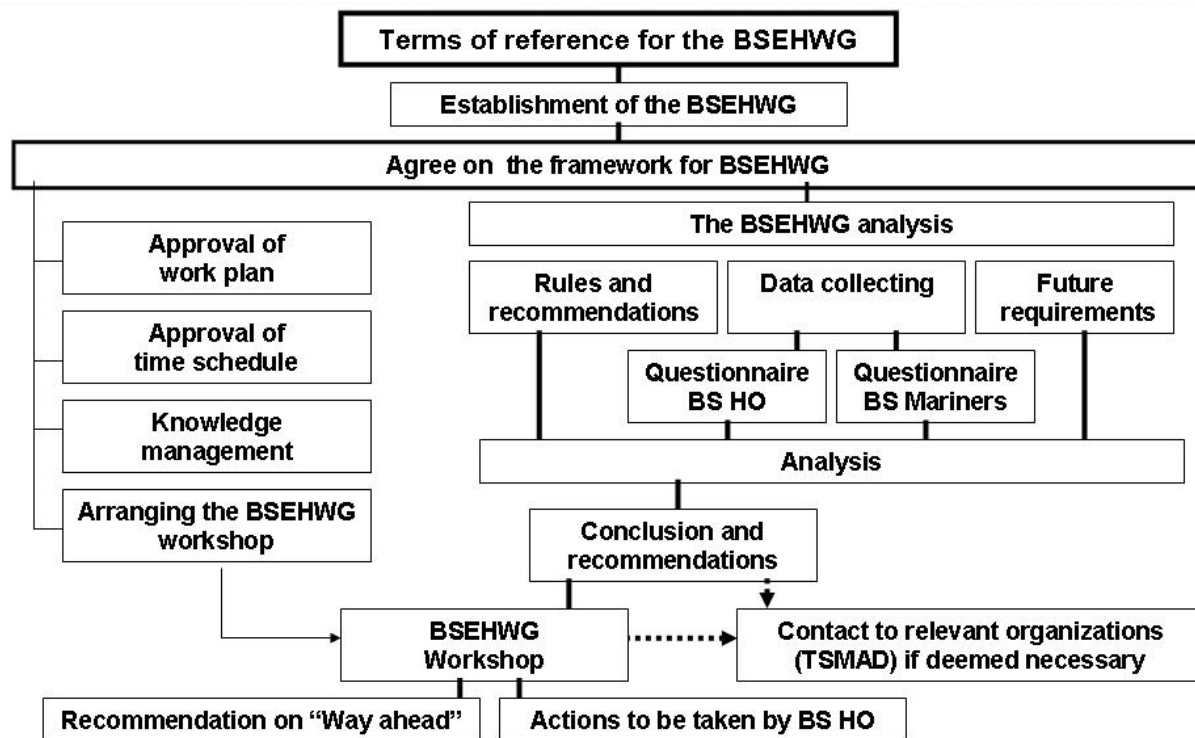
Terms of reference for the BSEHWG

Establishment of the BSEHWG

Agree on the framework for BSEHWG

Approval of work plan

Approval of time schedule

Knowledge management

Arranging the BSEHWG workshop

The BSEHWG analysis

Rules and recommendations

Data collecting

Future requirements

Questionnaire BS HO

Questionnaire BS Mariners

Analysis

Conclusion and recommendations

BSEHWG Workshop

Contact to relevant organizations (TSMAD) if deemed necessary

Recommendation on "Way ahead"

Actions to be taken by BS HO